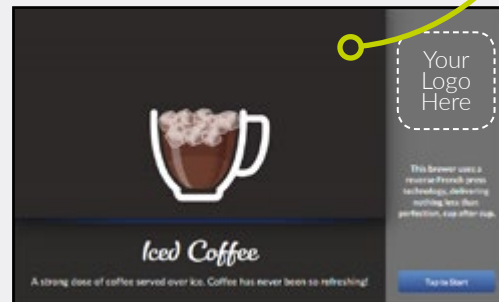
Your Logo Here

This brewer uses a reverse French press technology, delivering nothing less than perfection, cup after cup.

Iced Coffee

A strong dose of coffee served over ice. Coffee has never been so refreshing!

Tap to Start